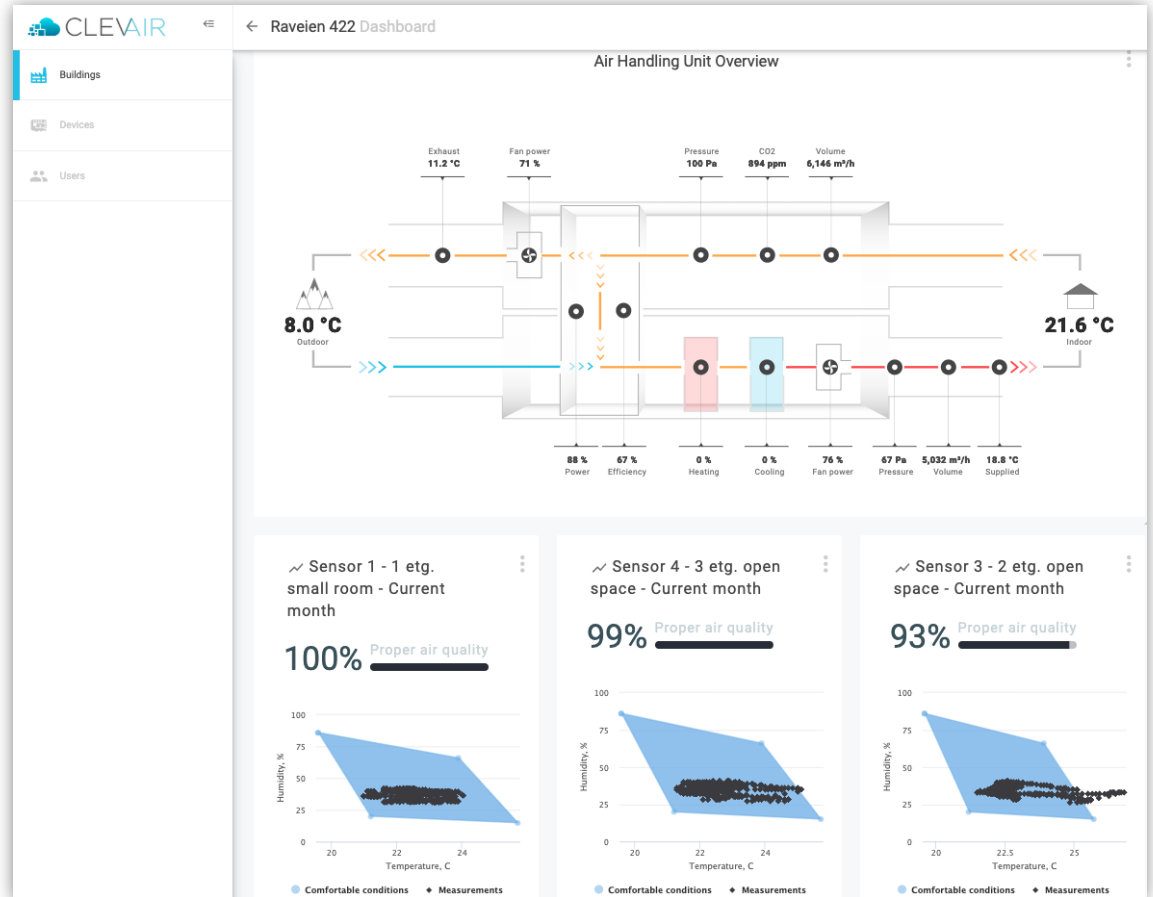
CLEVAIR

Buildings
Devices
Users

← Raveien 422 Dashboard

Air Handling Unit Overview

Exhaust
11.2 °C

Fan power
71 %

Pressure
100 Pa

CO2
894 ppm

Volume
6,146 m³/h

8.0 °C
Outdoor

21.6 °C
Indoor

88 %
Power

67 %
Efficiency

0 %
Heating

0 %
Cooling

76 %
Fan power

67 Pa
Pressure

5,032 m³/h
Volume

18.8 °C
Supplied

Sensor 1 - 1 etg. small room - Current month
100% Proper air quality
100
75
50
25
0
Humidity, %
20 22 24
Temperature, C
Comfortable conditions ◆ Measurements

Sensor 4 - 3 etg. open space - Current month
99% Proper air quality
100
75
50
25
0
Humidity, %
20 22 24
Temperature, C
Comfortable conditions ◆ Measurements

Sensor 3 - 2 etg. open space - Current month
93% Proper air quality
100
75
50
25
0
Humidity, %
20 22.5 25
Temperature, C
Comfortable conditions ◆ Measurements